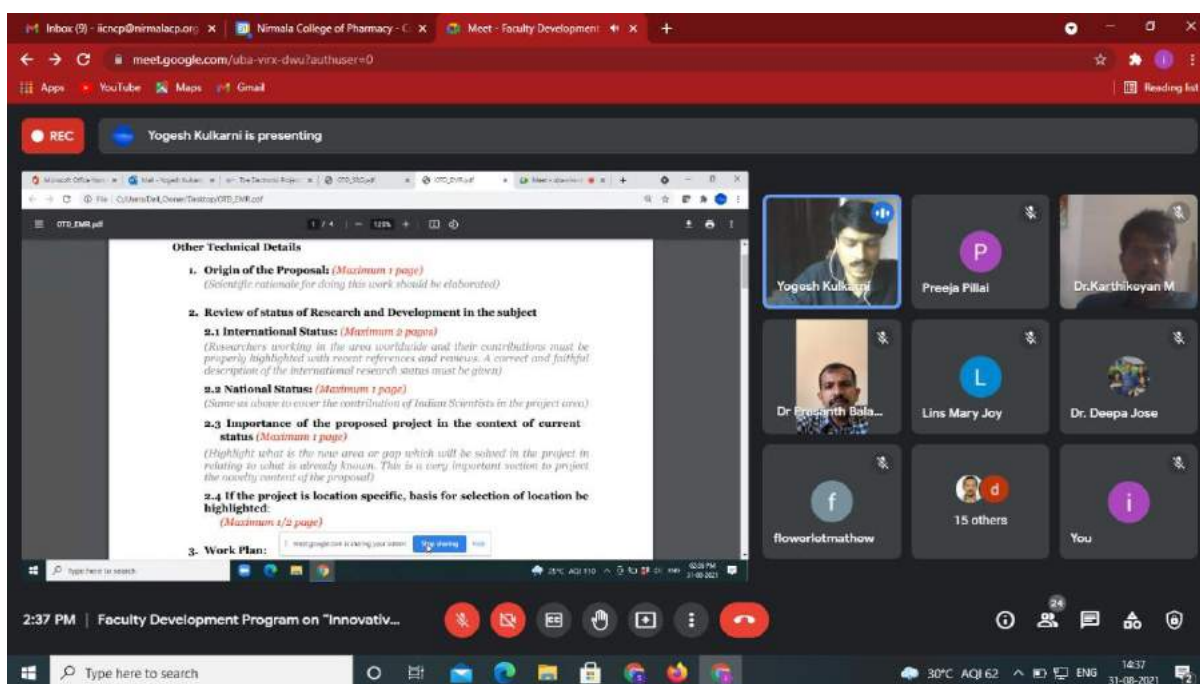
Inbox (9) - iicncp@nirmalacp.org × | Nirmala College of Pharmacy - C × | Meet - Faculty Development × | +

meet.google.com/uba-virx-dwu?authuser=0

Apps YouTube Maps Gmail | Reading list

REC | Yogesh Kulkarni is presenting

OTD_EMR.pdf | 1 / 4 | 125%

Other Technical Details

1. Origin of the Proposal: (Maximum 1 page)
(Scientific rationale for doing this work should be elaborated)

2. Review of status of Research and Development in the subject

2.1 International Status: (Maximum 2 pages)
(Researchers working in the area worldwide and their contributions must be properly highlighted with recent references and reviews. A correct and faithful description of the international research status must be given)

2.2 National Status: (Maximum 1 page)
(Same as above to cover the contribution of Indian Scientists in the project area)

2.3 Importance of the proposed project in the context of current status (Maximum 1 page)
(Highlight what is the new area or gap which will be solved in the project in relating to what is already known. This is a very important section to project the novelty content of the proposal)

2.4 If the project is location specific, basis for selection of location be highlighted:
(Maximum 1/2 page)

3. Work Plan:

meet.google.com is sharing your screen. Stop sharing Hide

Type here to search

Yogesh Kulkarni | Preeja Pillai | Dr.Karthikeyan M
Dr Prasanth Bala... | Lins Mary Joy | Dr. Deepa Jose
floworlotmathew | 15 others | You

2:37 PM | Faculty Development Program on "Innovativ...

24

Type here to search | 30°C AQI 62 ENG 14:37 31-08-2021